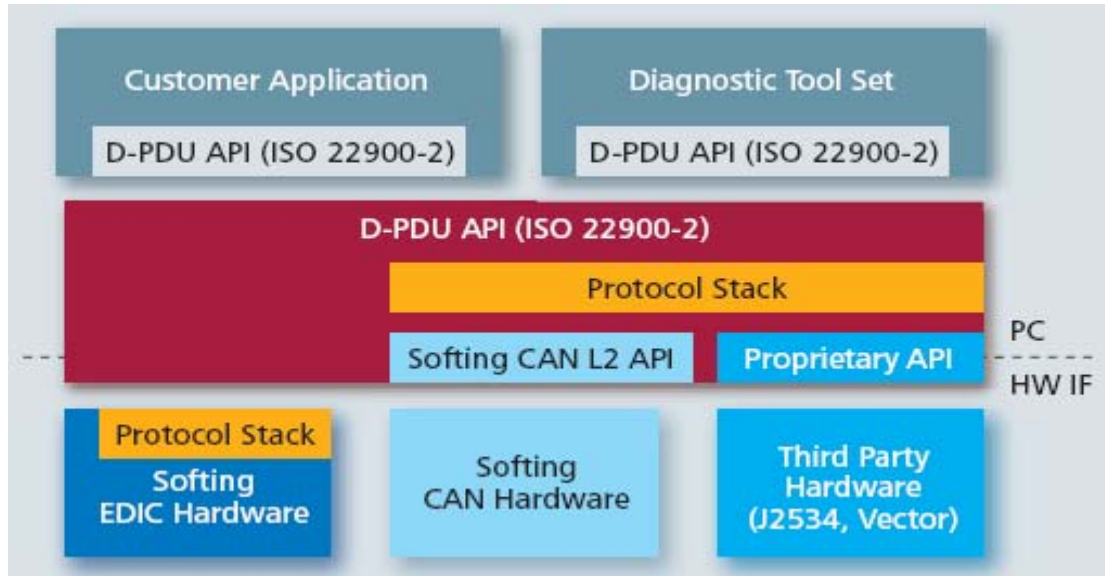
Customer Application

D-PDU API (ISO 22900-2)

Diagnostic Tool Set

D-PDU API (ISO 22900-2)

D-PDU API (ISO 22900-2)

Protocol Stack

PC

Softing CAN L2 API

Proprietary API

HW IF

Protocol Stack

Softing EDIC Hardware

Softing CAN Hardware

Third Party Hardware (J2534, Vector)